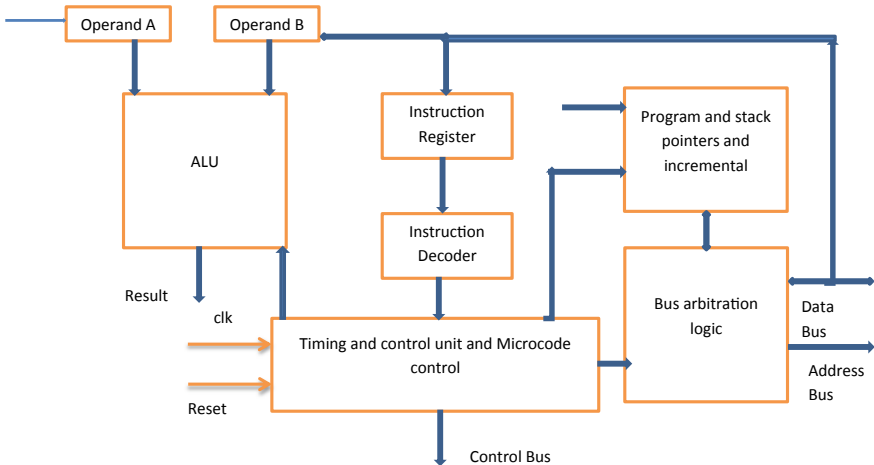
Operand A

Operand B

ALU

Instruction Register

Instruction Decoder

Program and stack pointers and incremental

Bus arbitration logic

Result

clk

Timing and control unit and Microcode control

Reset

Data Bus

Address Bus

Control Bus